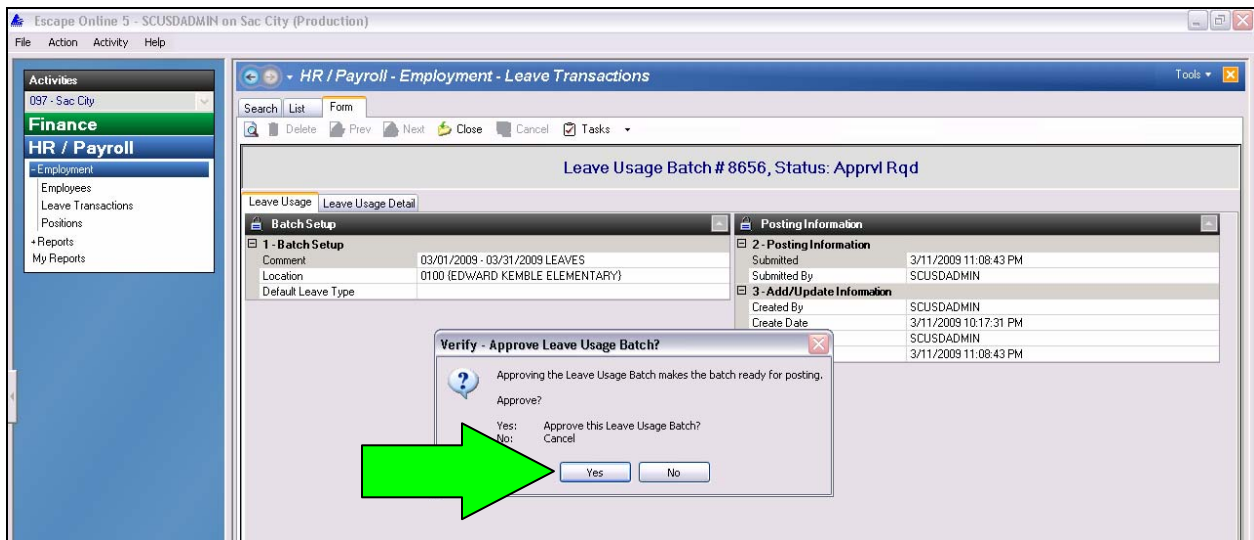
Escape Online 5 - SCUSDADMIN on Sac City (Production)

File Action Activity Help

Activities
097 - Sac City
Finance
HR / Payroll
- Employment
Employees
Leave Transactions
Positions
+ Reports
My Reports

HR / Payroll - Employment - Leave Transactions

Tools

Search List Form

Delete Prev Next Close Cancel Tasks

Leave Usage Batch # 8656, Status: Apprvl Rqd

Leave Usage Leave Usage Detail

Batch Setup

| 1 - Batch Setup | |
|---|---|
| Comment | 03/01/2009 - 03/31/2009 LEAVES |
| Location | 0100 {EDWARD KEMBLE ELEMENTARY} |
| Default Leave Type | |

Posting Information

| 2 - Posting Information | |
|---|---|
| Submitted | 3/11/2009 11:08:43 PM |
| Submitted By | SCUSDADMIN |
| 3 - Add/Update Information | |
| Created By | SCUSDADMIN |
| Create Date | 3/11/2009 10:17:31 PM |
| | SCUSDADMIN |
| | 3/11/2009 11:08:43 PM |

Verify - Approve Leave Usage Batch?

Approving the Leave Usage Batch makes the batch ready for posting.

Approve?

Yes: Approve this Leave Usage Batch?
No: Cancel

Yes No